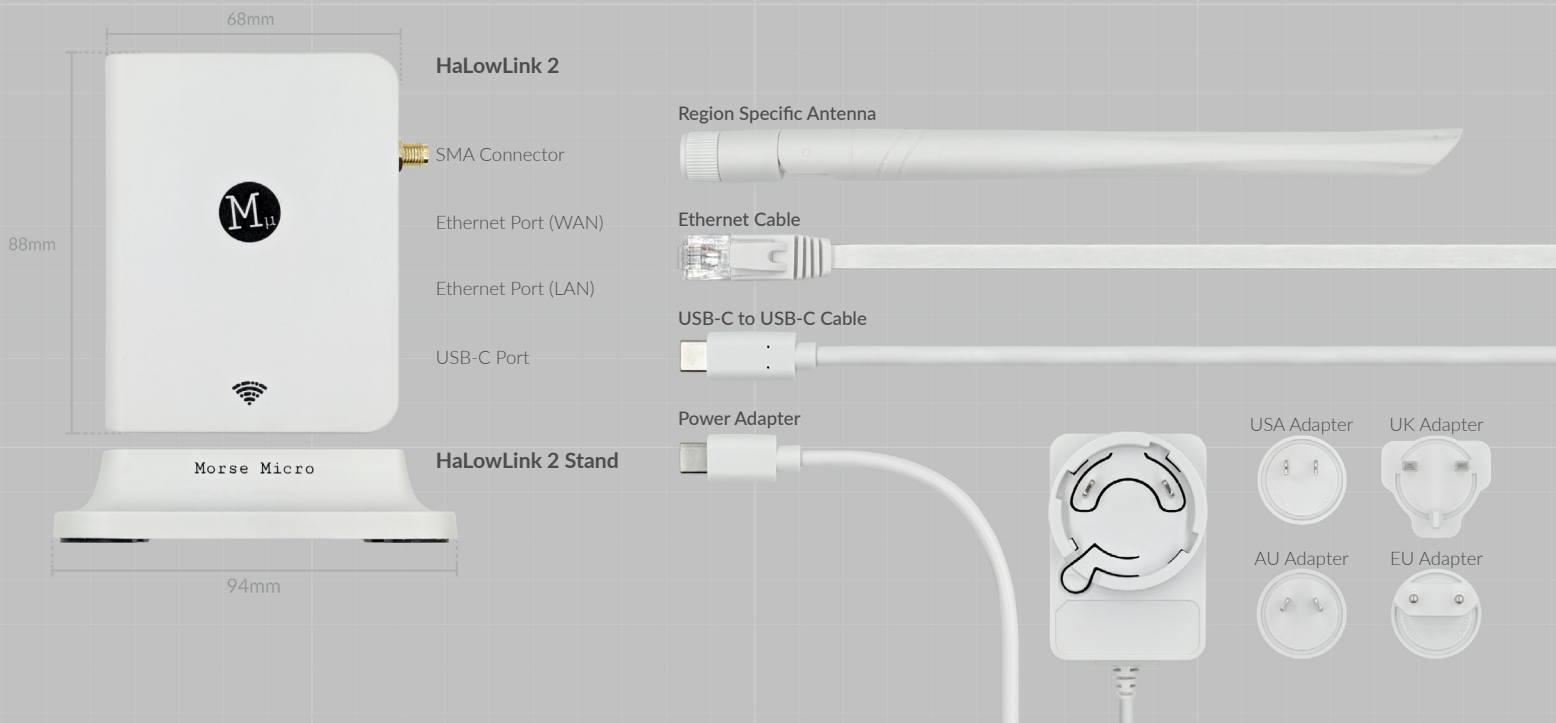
68mm

88mm

HaLowLink 2

SMA Connector

Ethernet Port (WAN)

Ethernet Port (LAN)

USB-C Port

Morse Micro

HaLowLink 2 Stand

94mm

Region Specific Antenna

Ethernet Cable

USB-C to USB-C Cable

Power Adapter

USA Adapter

UK Adapter

AU Adapter

EU Adapter